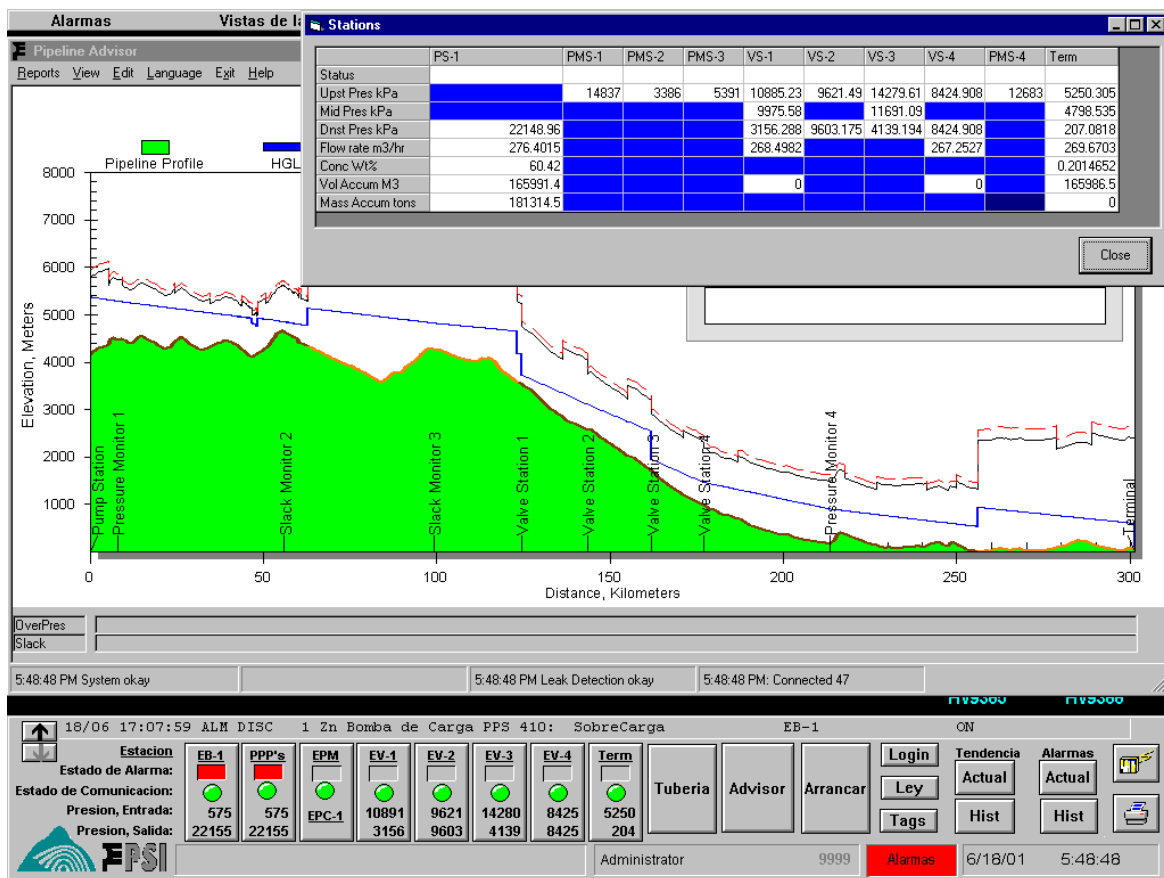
Alarmas Vistas de l

Stations

| | PS-1 | PMS-1 | PMS-2 | PMS-3 | VS-1 | VS-2 | VS-3 | VS-4 | PMS-4 | Term |
|---|---|---|---|---|---|---|---|---|---|---|
| Status | | | | | | | | | | |
| Upst Pres kPa | | 14837 | 3386 | 5391 | 10885.23 | 9621.49 | 14279.61 | 8424.908 | 12683 | 5250.305 |
| Mid Pres kPa | | | | | 9975.58 | | 11691.09 | | | 4798.535 |
| Dnst Pres kPa | 22148.96 | | | | 3156.288 | 9603.175 | 4139.194 | 8424.908 | | 207.0818 |
| Flow rate m3/hr | 276.4015 | | | | 268.4982 | | | 267.2527 | | 269.6703 |
| Conc Wt% | 60.42 | | | | | | | | | 0.2014652 |
| Vol Accum M3 | 165991.4 | | | | 0 | | | 0 | | 165986.5 |
| Mass Accum tons | 181314.5 | | | | | | | | | 0 |

Close

Pipeline Advisor
Reports View Edit Language Exit Help

Pipeline Profile HGL

8000
7000
6000
5000
4000
3000
2000
1000
Elevation, Meters

Pump Station
Pressure Monitor 1
Slack Monitor 2
Slack Monitor 3
Valve Station 1
Valve Station 2
Valve Station 3
Valve Station 4
Pressure Monitor 4
Terminal

0 50 100 150 200 250 300
Distance, Kilometers

OverPres
Slack

5:48:48 PM System okay
5:48:48 PM Leak Detection okay
5:48:48 PM: Connected 47

HV9365 HV9366

18/06 17:07:59 ALM DISC 1 Zn Bomba de Carga PPS 410: SobreCarga EB-1 ON

Estacion
Estado de Alarma:
Estado de Comunicacion:
Presion, Entrada:
Presion, Salida:

EB-1 575 22155
PPP's 575 22155
EPM EPC-1
EV-1 10891 3156
EV-2 9621 9603
EV-3 14280 4139
EV-4 8425 8425
Term 5250 204

Tuberia
Advisor
Arrancar
Login
Ley
Tags
Tendencia
Actual
Hist
Alarmas
Actual
Hist

EPSI
Administrator 9999 Alarmas 6/18/01 5:48:48